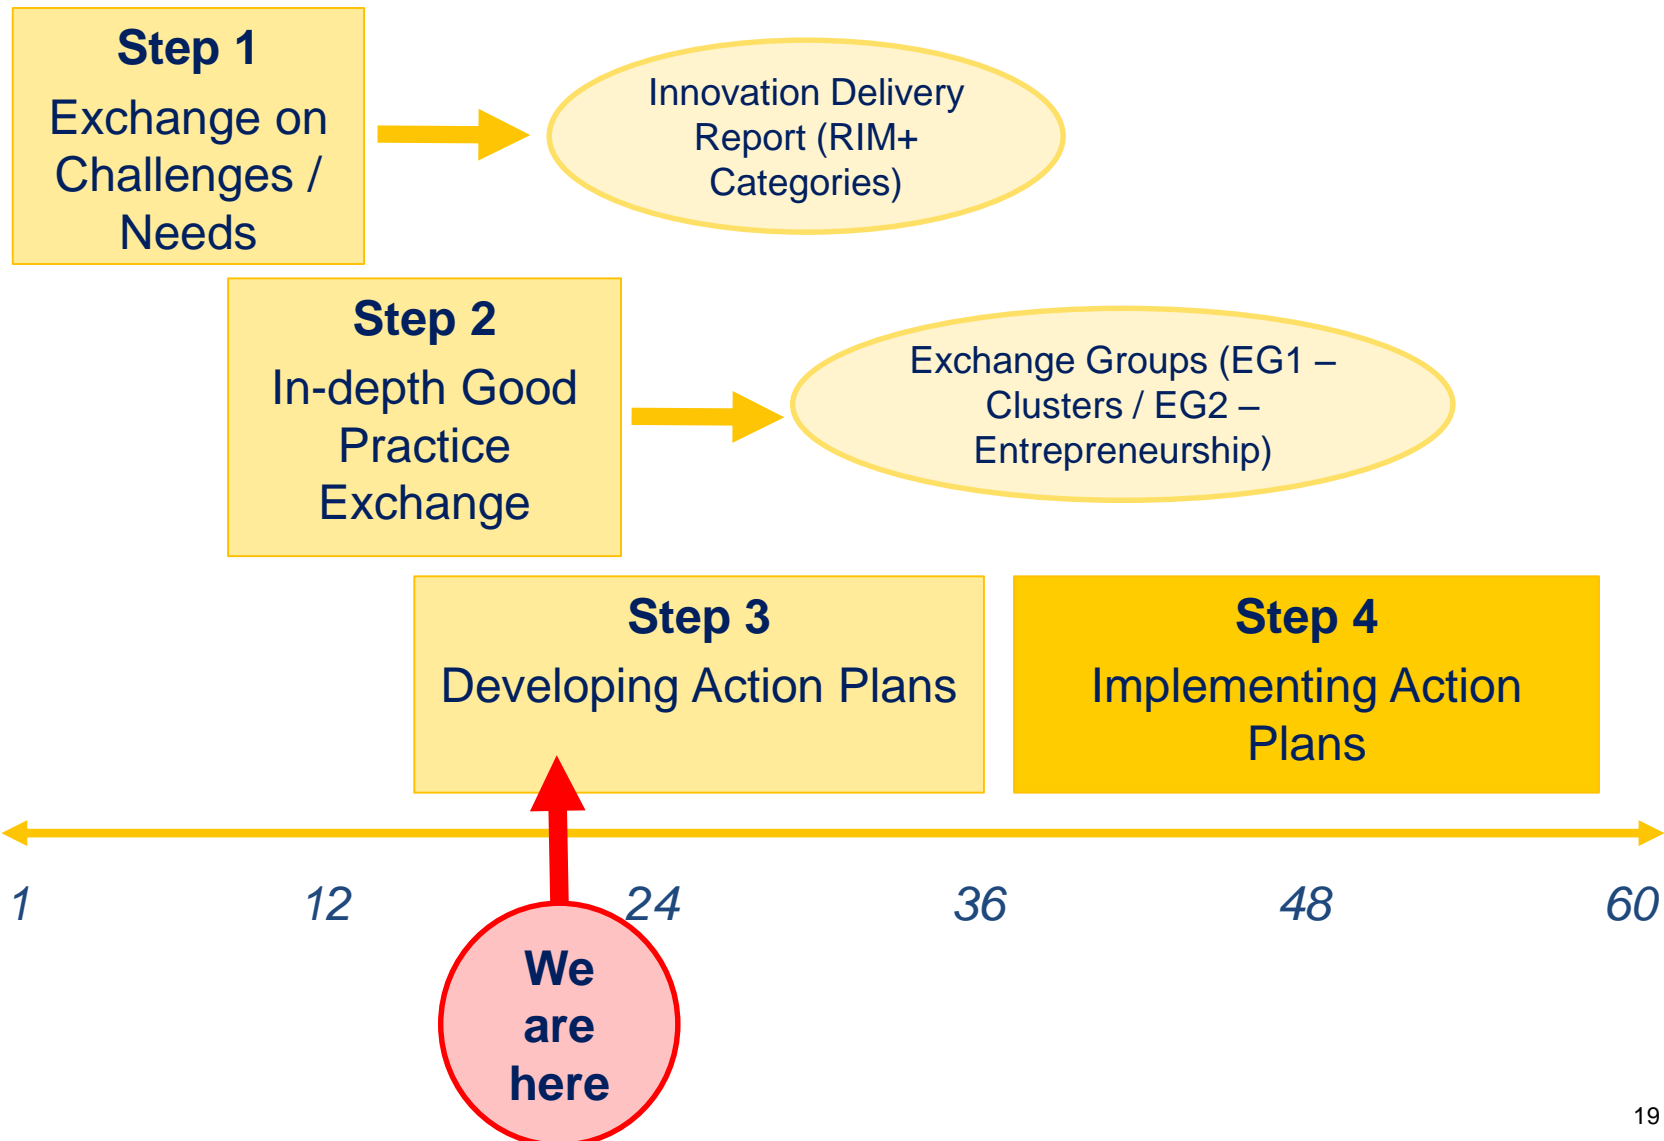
**Step 1**
Exchange on Challenges / Needs

Innovation Delivery Report (RIM+ Categories)

**Step 2**
In-depth Good Practice Exchange

Exchange Groups (EG1 – Clusters / EG2 – Entrepreneurship)

**Step 3**
Developing Action Plans

**Step 4**
Implementing Action Plans

1 12 24 36 48 60

We are here

19